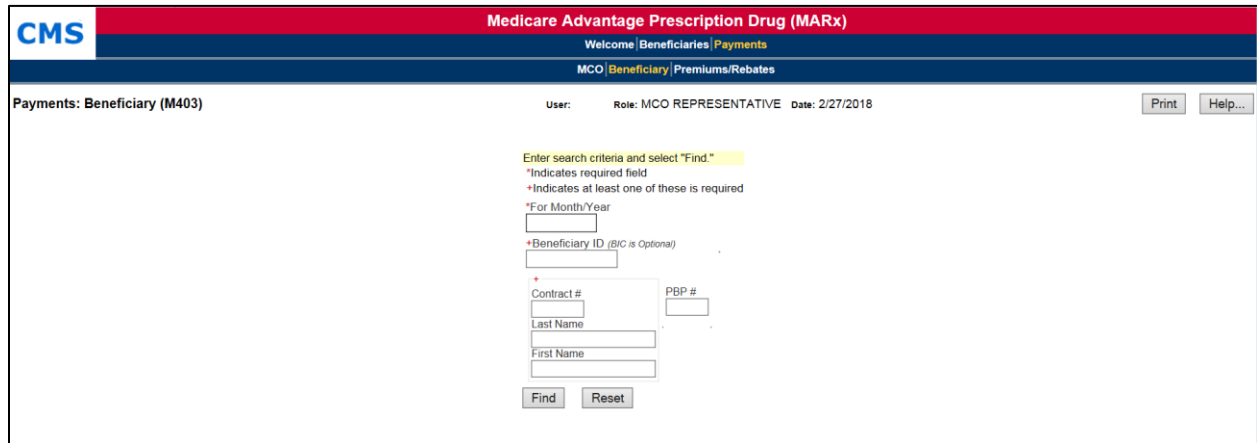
CMS

Medicare Advantage Prescription Drug (MARx)

Welcome | Beneficiaries | Payments

MCO | Beneficiary | Premiums/Rebates

Payments: Beneficiary (M403)

User: Role: MCO REPRESENTATIVE Date: 2/27/2018

Print Help...

Enter search criteria and select "Find."
*Indicates required field
+Indicates at least one of these is required

*For Month/Year

+Beneficiary ID (BIC is Optional)

+
Contract #

PBP #

Last Name

First Name

Find Reset